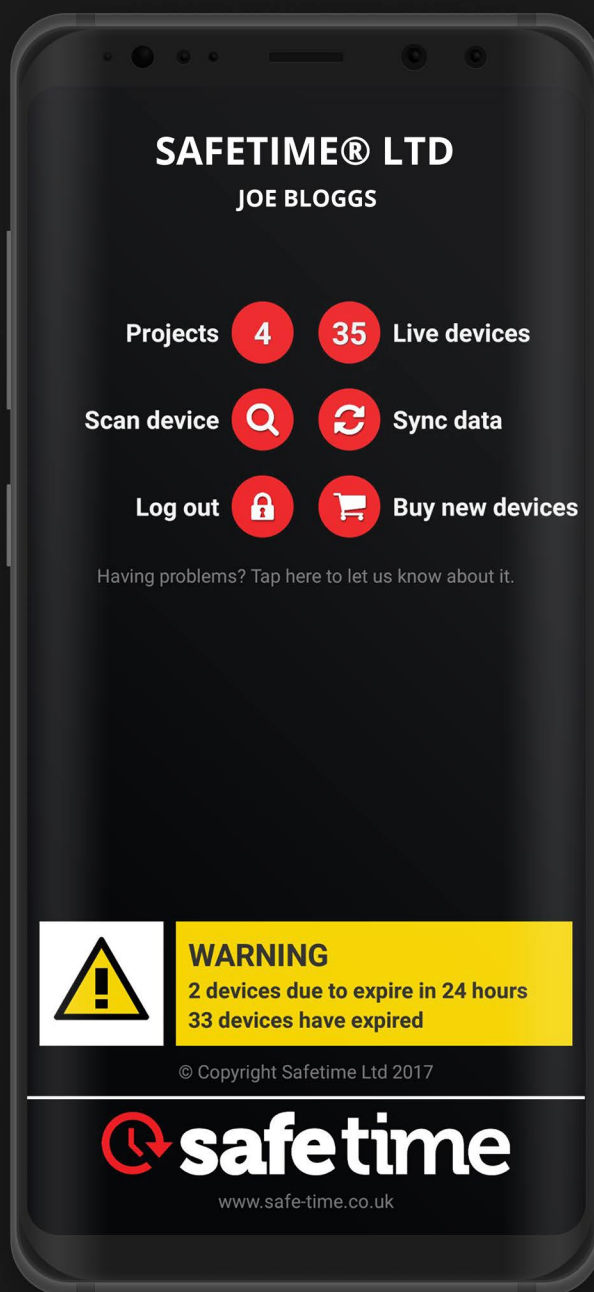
SAFETIME® LTD
JOE BLOGGS

Projects 4
35 Live devices
Scan device
Sync data
Log out
Buy new devices

Having problems? Tap here to let us know about it.

WARNING
2 devices due to expire in 24 hours
33 devices have expired

© Copyright Safetime Ltd 2017

safetime
www.safe-time.co.uk